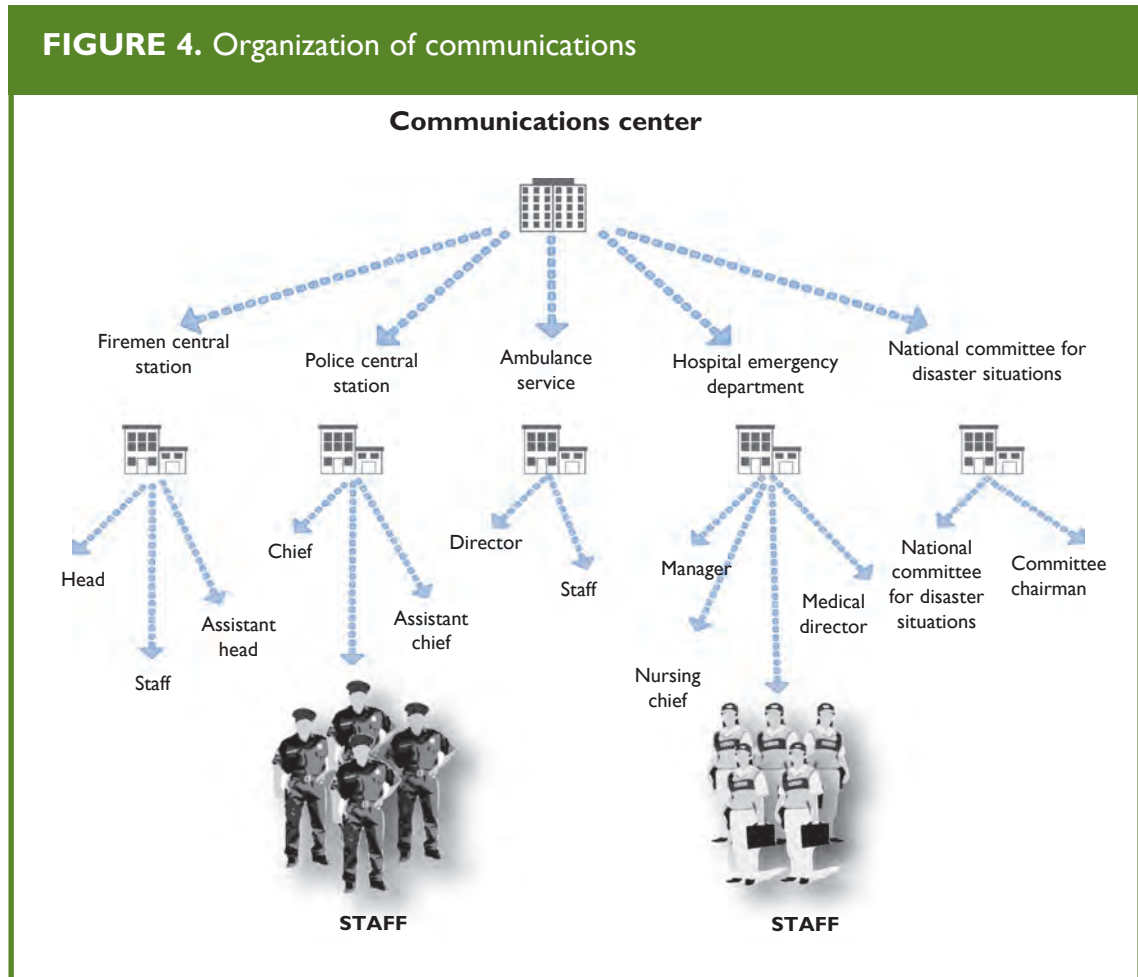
**FIGURE 4.** Organization of communications

**Communications center**

Firemen central station

Police central station

Ambulance service

Hospital emergency department

National committee for disaster situations

Head

Staff

Assistant head

Chief

Assistant chief

Director

Staff

Manager

Nursing chief

Medical director

National committee for disaster situations

Committee chairman

**STAFF**

**STAFF**